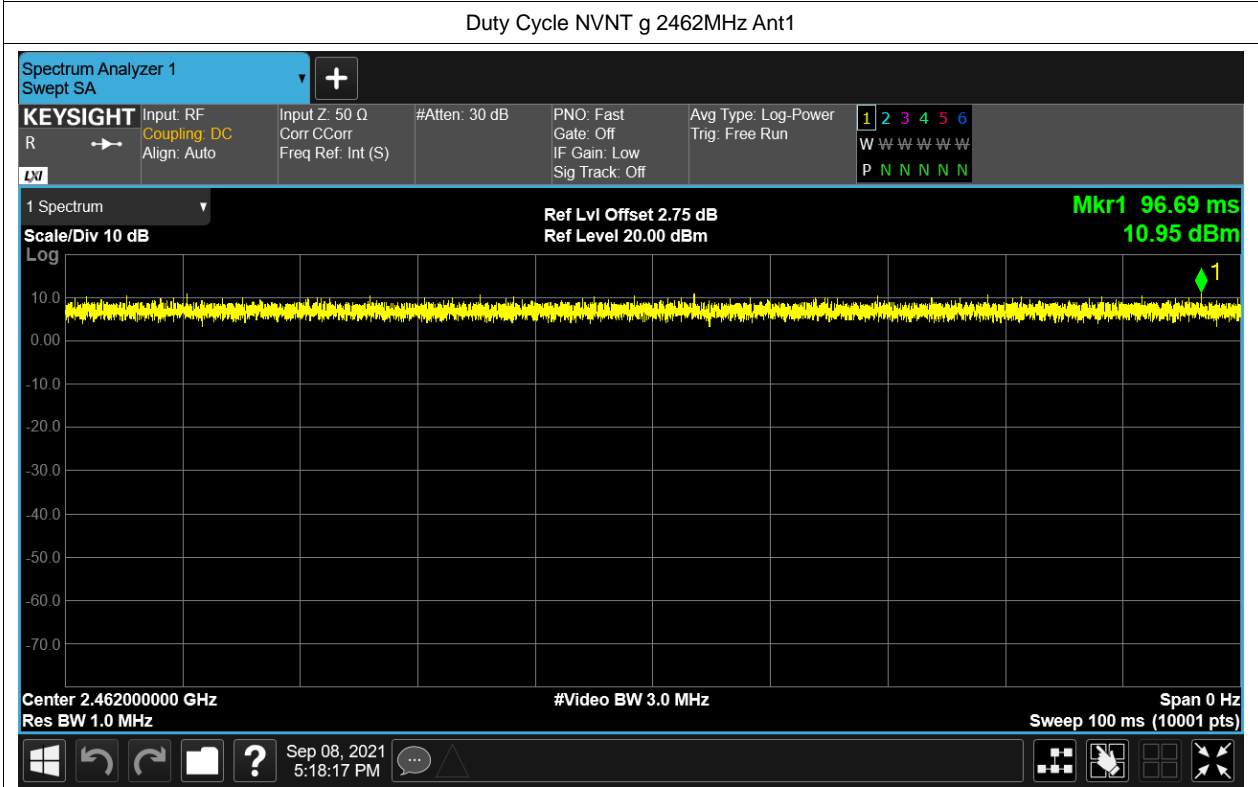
Duty Cycle NVNT g 2462MHz Ant1

Spectrum Analyzer 1
Swept SA

KEYSIGHT
R
LXI

Input: RF
Coupling: DC
Align: Auto

Input Z: 50 Ω
Corr CCorr
Freq Ref: Int (S)

#Atten: 30 dB

PNO: Fast
Gate: Off
IF Gain: Low
Sig Track: Off

Avg Type: Log-Power
Trig: Free Run

1 2 3 4 5 6
W W W W W W
P N N N N N

1 Spectrum
Scale/Div 10 dB
Log

Ref Lvl Offset 2.75 dB
Ref Level 20.00 dBm

Mkr1 96.69 ms
10.95 dBm

1

10.0
0.00
-10.0
-20.0
-30.0
-40.0
-50.0
-60.0
-70.0

Center 2.462000000 GHz
Res BW 1.0 MHz

#Video BW 3.0 MHz

Span 0 Hz
Sweep 100 ms (10001 pts)

Sep 08, 2021
5:18:17 PM